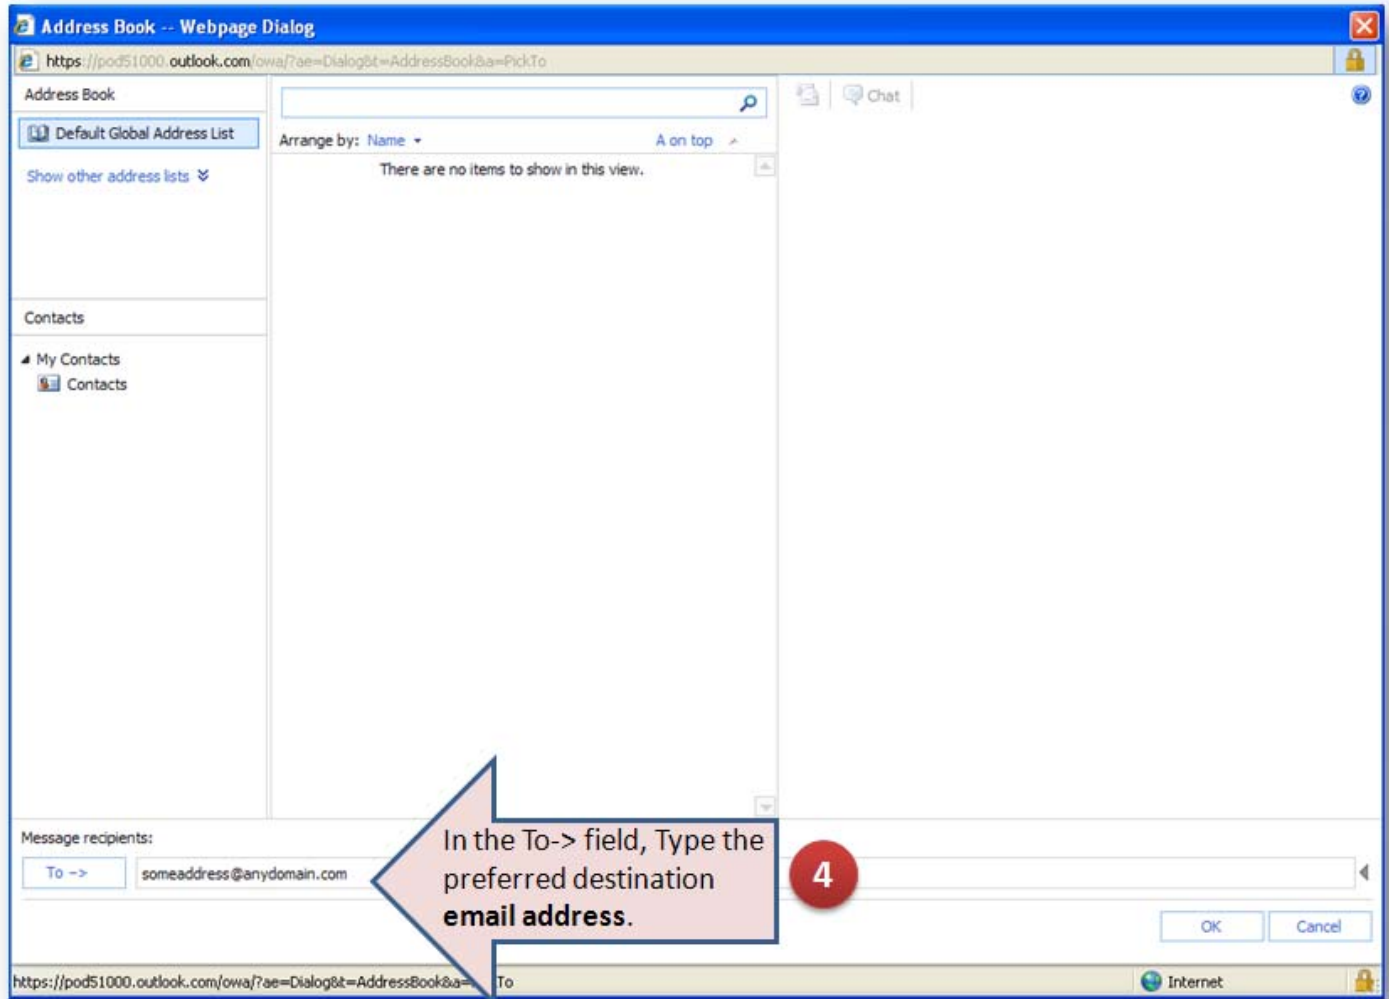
Address Book -- Webpage Dialog

https://pod51000.outlook.com/owa/?ae=Dialog&t=AddressBook&a=PickTo

Address Book

Default Global Address List

Show other address lists

Contacts

My Contacts

Contacts

Arrange by: Name

A on top

There are no items to show in this view.

Chat

Message recipients:

To ->

someaddress@anydomain.com

In the To-> field, Type the preferred destination **email address**.

4

OK

Cancel

https://pod51000.outlook.com/owa/?ae=Dialog&t=AddressBook&a=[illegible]To

Internet